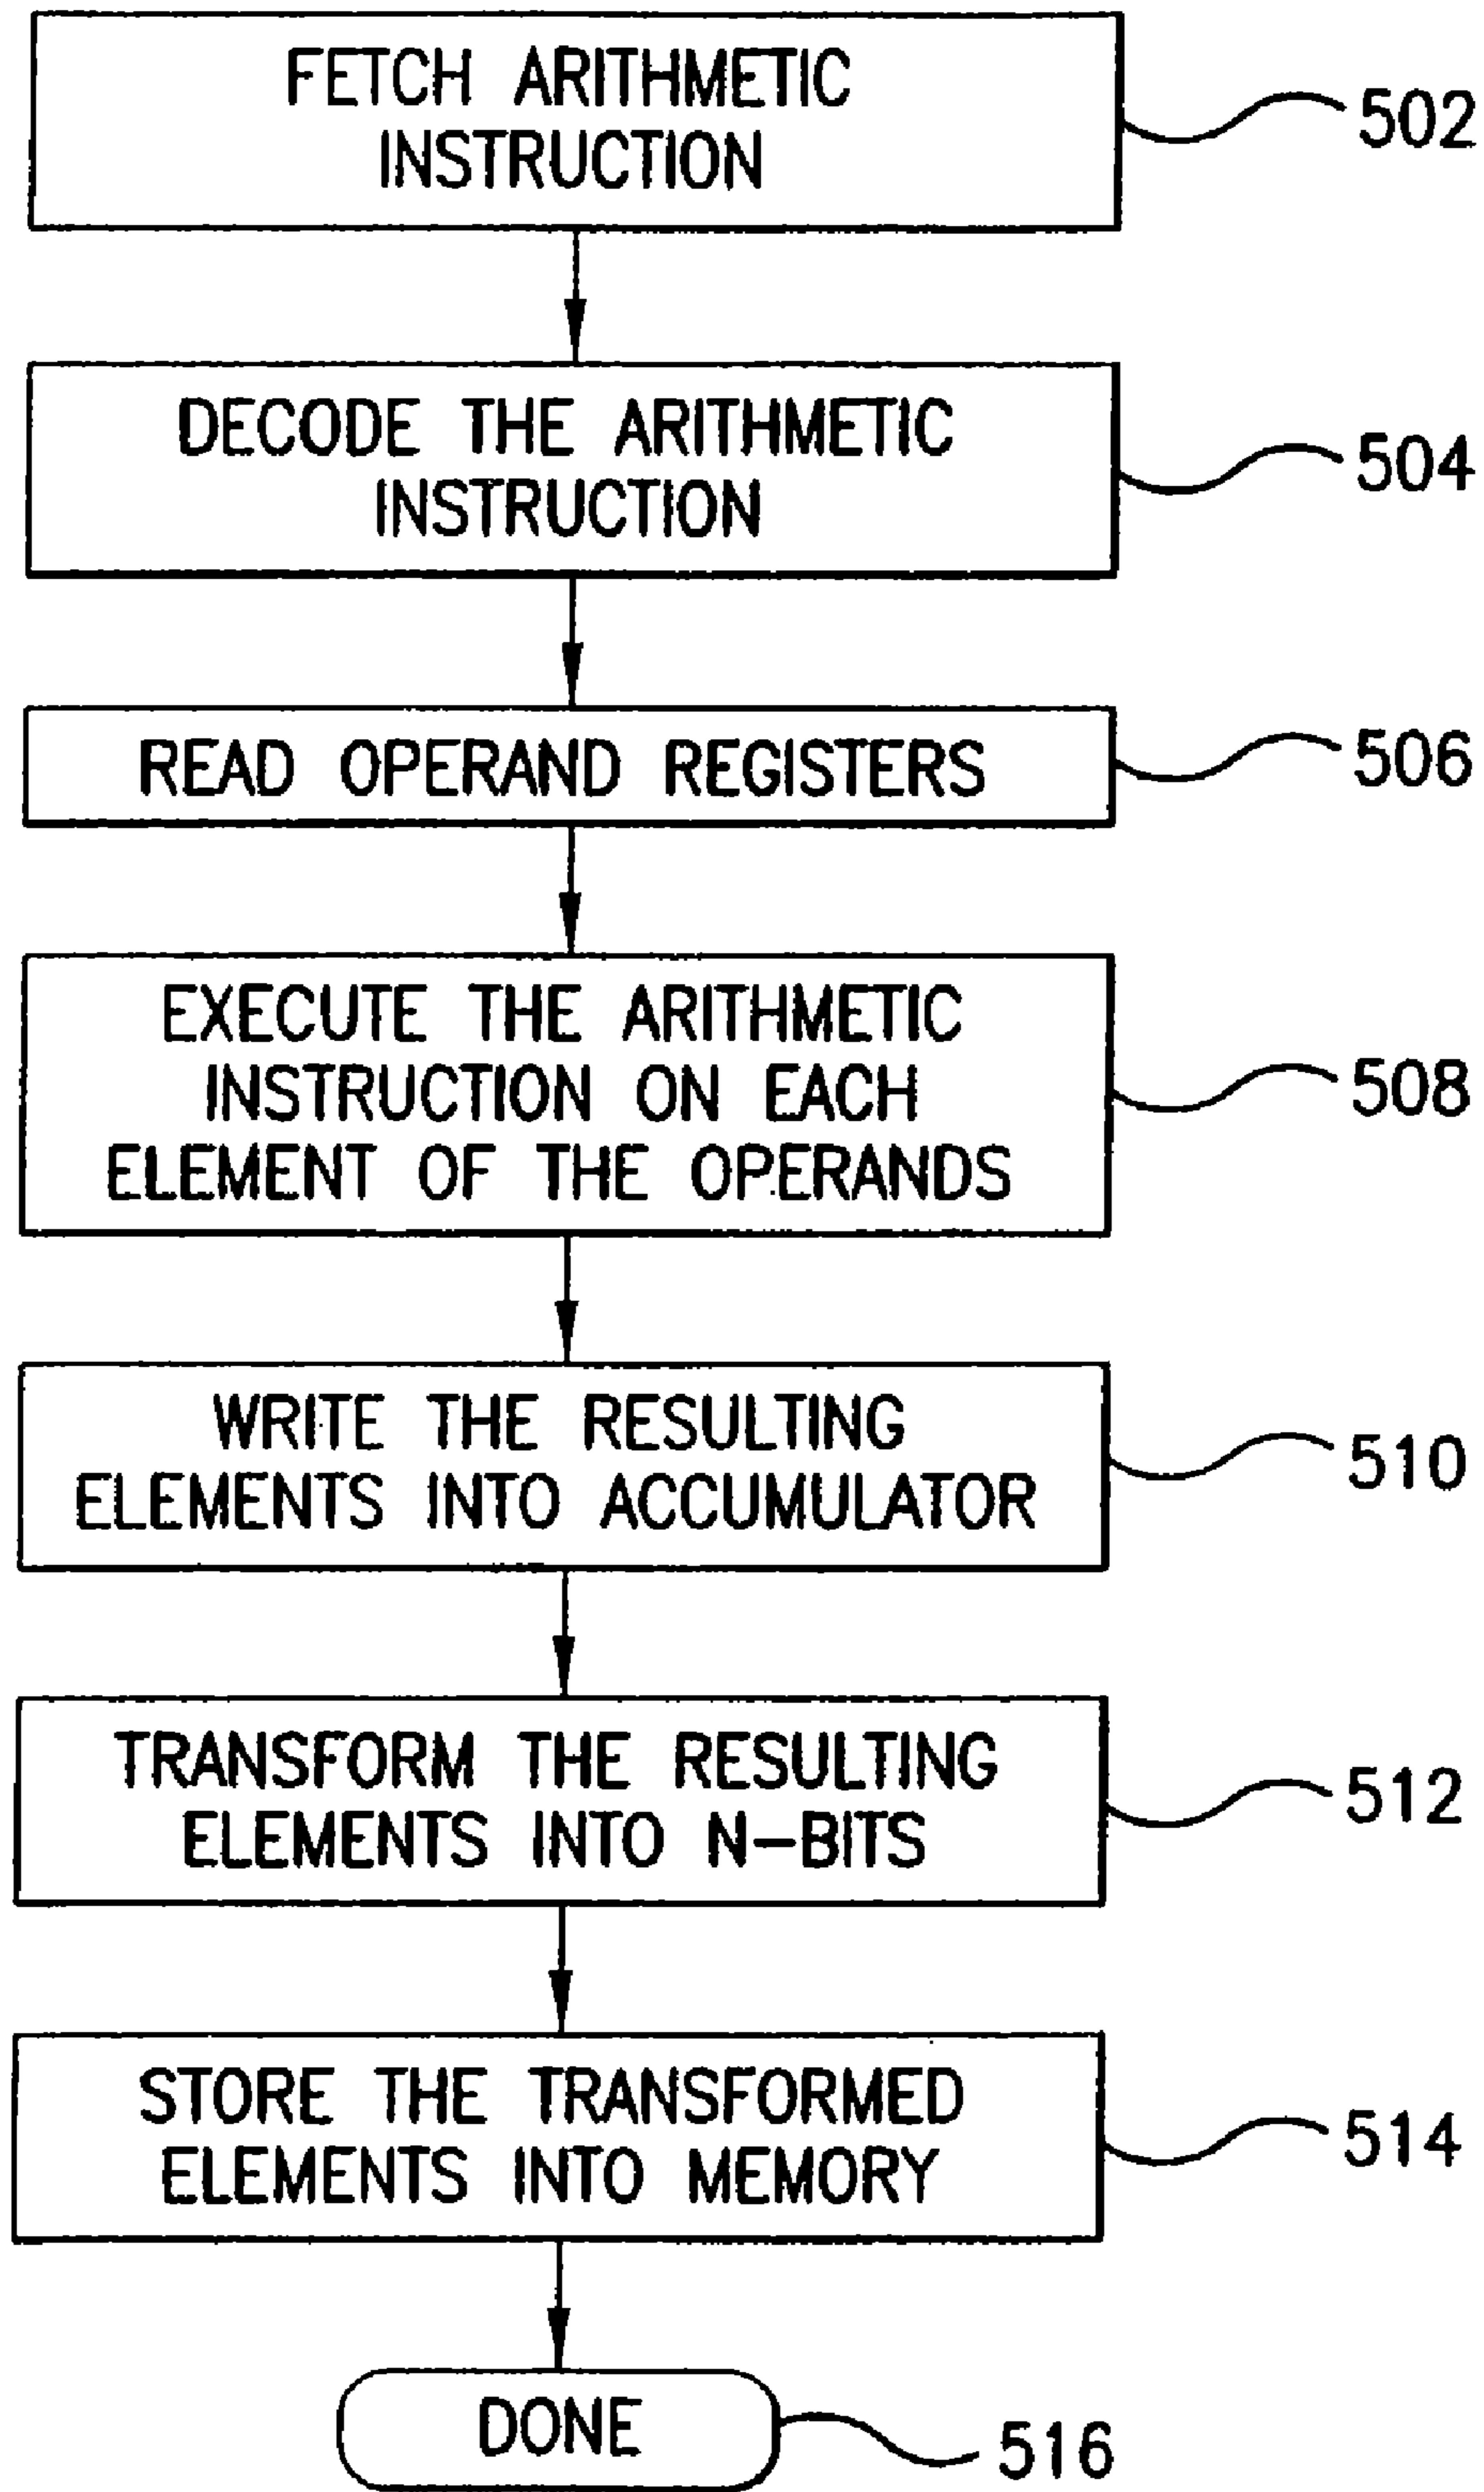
FETCH ARITHMETIC INSTRUCTION

502

DECODE THE ARITHMETIC INSTRUCTION

504

READ OPERAND REGISTERS

506

EXECUTE THE ARITHMETIC INSTRUCTION ON EACH ELEMENT OF THE OPERANDS

508

WRITE THE RESULTING ELEMENTS INTO ACCUMULATOR

510

TRANSFORM THE RESULTING ELEMENTS INTO N-BITS

512

STORE THE TRANSFORMED ELEMENTS INTO MEMORY

514

DONE

516